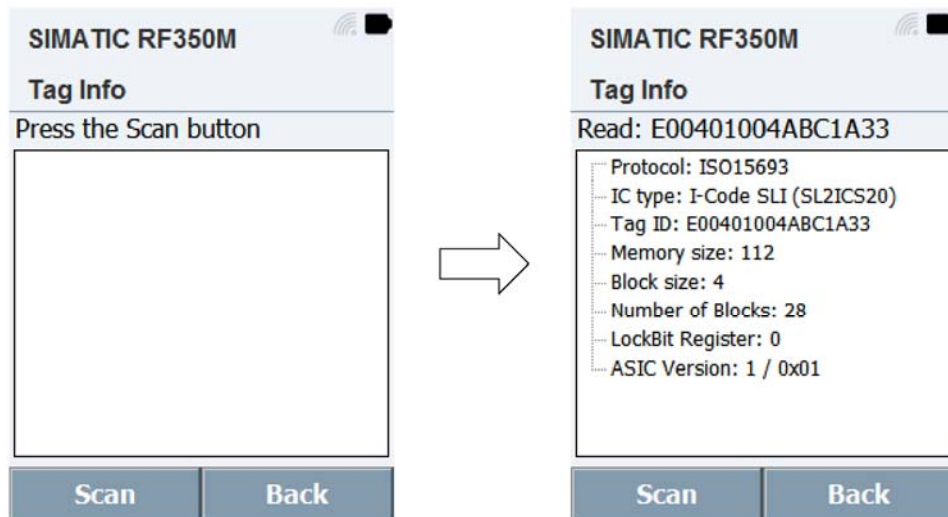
SIMATIC RF350M

Tag Info

Press the Scan button

Scan Back

SIMATIC RF350M

Tag Info

Read: E00401004ABC1A33

Protocol: ISO15693
IC type: I-Code SLI (SL2ICS20)
Tag ID: E00401004ABC1A33
Memory size: 112
Block size: 4
Number of Blocks: 28
LockBit Register: 0
ASIC Version: 1 / 0x01

Scan Back